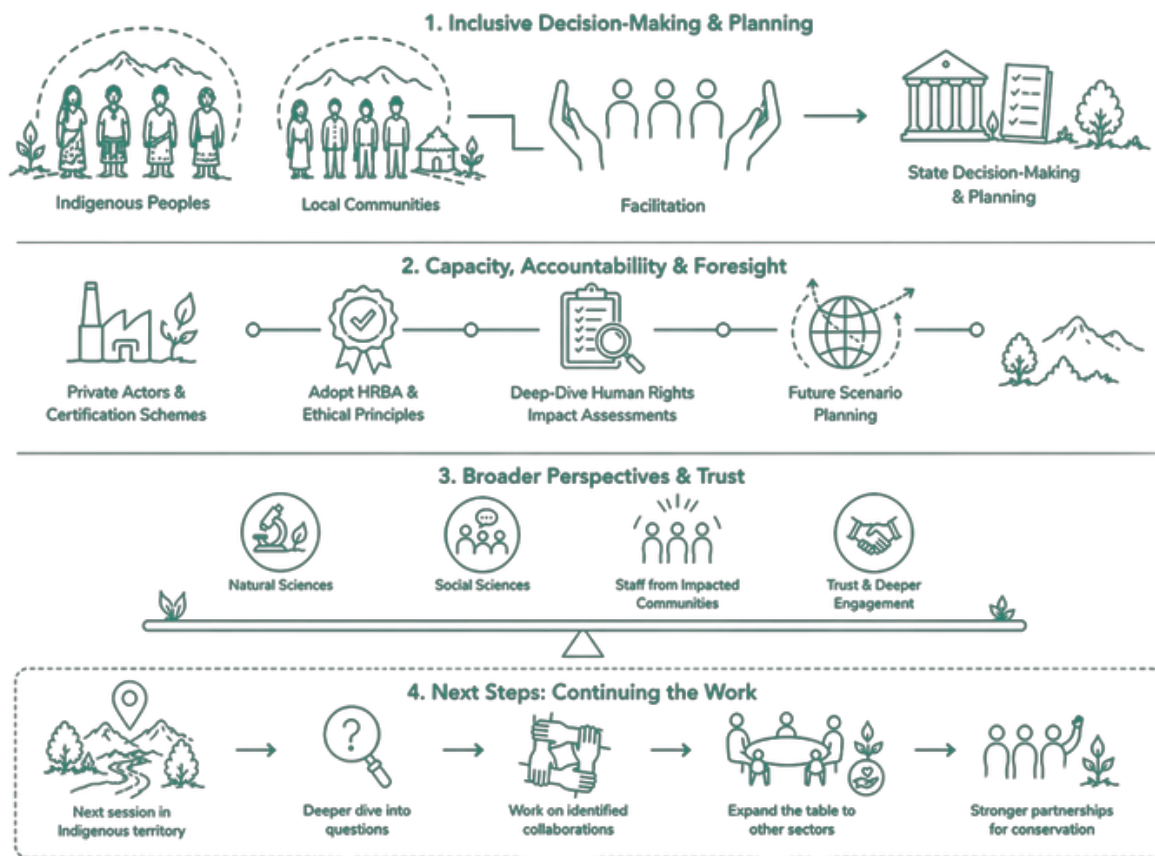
1. Inclusive Decision-Making & Planning

Indigenous Peoples

Local Communities

Facilitation

State Decision-Making & Planning

2. Capacity, Accountability & Foresight

Private Actors & Certification Schemes

Adopt HRBA & Ethical Principles

Deep-Dive Human Rights Impact Assessments

Future Scenario Planning

3. Broader Perspectives & Trust

Natural Sciences

Social Sciences

Staff from Impacted Communities

Trust & Deeper Engagement

4. Next Steps: Continuing the Work

Next session in Indigenous territory

Deeper dive into questions

Work on identified collaborations

Expand the table to other sectors

Stronger partnerships for conservation